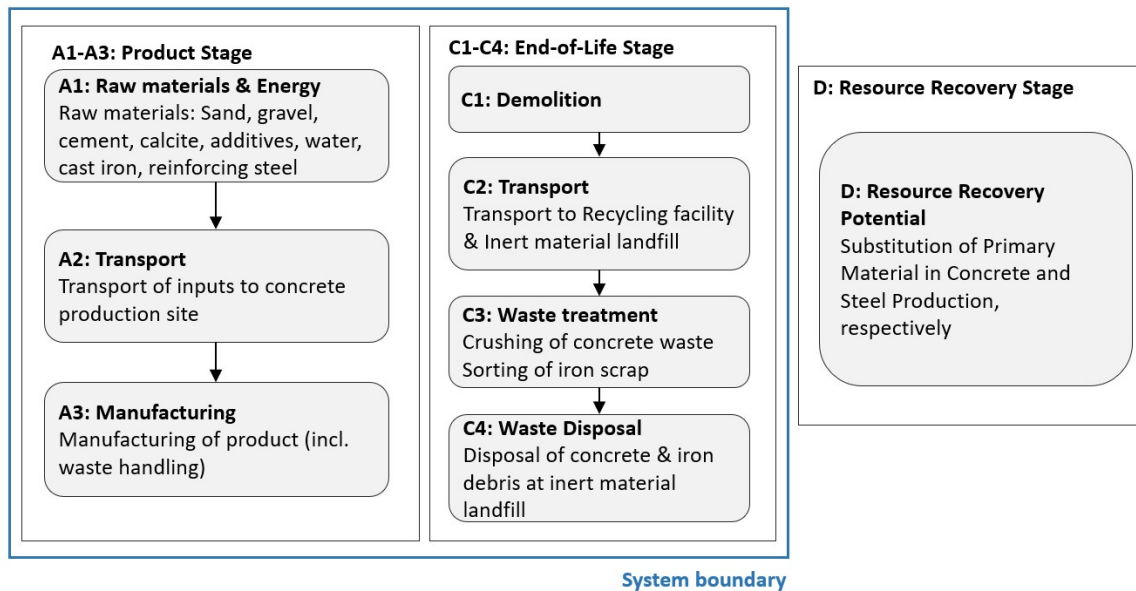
A1-A3: Product Stage

A1: Raw materials & Energy
Raw materials: Sand, gravel, cement, calcite, additives, water, cast iron, reinforcing steel

A2: Transport
Transport of inputs to concrete production site

A3: Manufacturing
Manufacturing of product (incl. waste handling)

C1-C4: End-of-Life Stage

C1: Demolition

C2: Transport
Transport to Recycling facility & Inert material landfill

C3: Waste treatment
Crushing of concrete waste
Sorting of iron scrap

C4: Waste Disposal
Disposal of concrete & iron debris at inert material landfill

D: Resource Recovery Stage

D: Resource Recovery Potential
Substitution of Primary Material in Concrete and Steel Production, respectively

System boundary